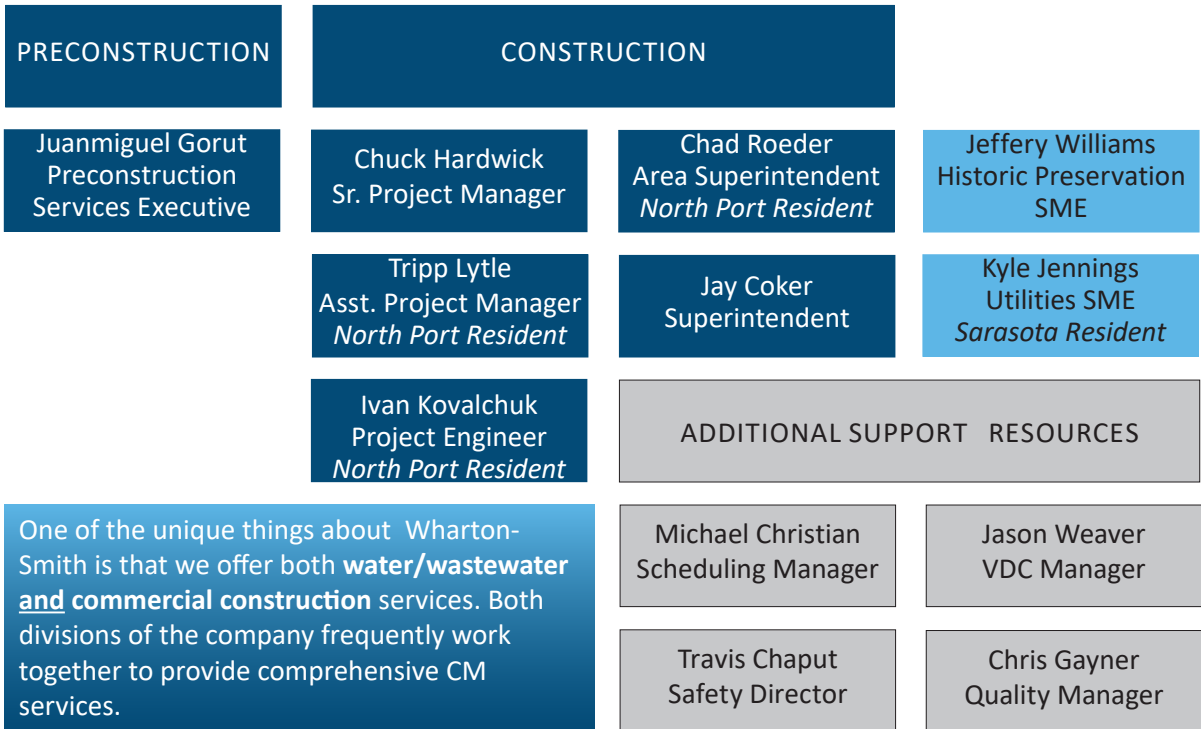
PRECONSTRUCTION

CONSTRUCTION

Juanmiguel Gorut
Preconstruction
Services Executive

Chuck Hardwick
Sr. Project Manager

Chad Roeder
Area Superintendent
*North Port Resident*

Jeffery Williams
Historic Preservation
SME

Tripp Lytle
Asst. Project Manager
*North Port Resident*

Jay Coker
Superintendent

Kyle Jennings
Utilities SME
*Sarasota Resident*

Ivan Kovalchuk
Project Engineer
*North Port Resident*

ADDITIONAL SUPPORT RESOURCES

One of the unique things about Wharton-Smith is that we offer both **water/wastewater and commercial construction** services. Both divisions of the company frequently work together to provide comprehensive CM services.

Michael Christian
Scheduling Manager

Jason Weaver
VDC Manager

Travis Chaput
Safety Director

Chris Gayner
Quality Manager